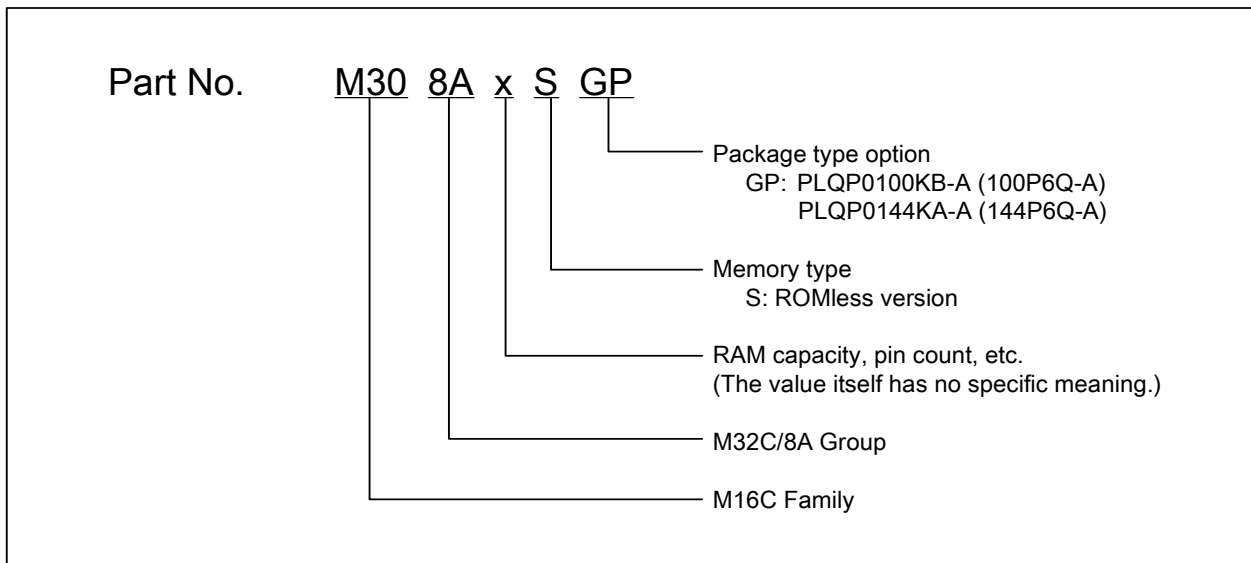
Part No. M30 8A x S GP

Package type option
GP: PLQP0100KB-A (100P6Q-A)
PLQP0144KA-A (144P6Q-A)

Memory type
S: ROMless version

RAM capacity, pin count, etc.
(The value itself has no specific meaning.)

M32C/8A Group

M16C Family